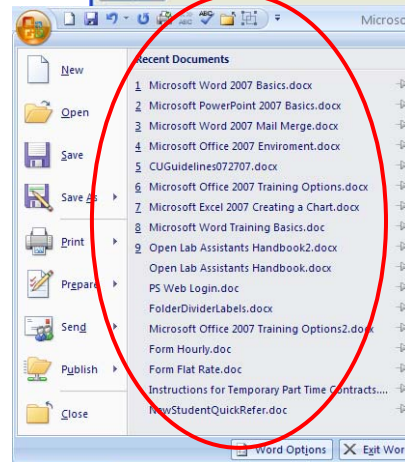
Microso

New

Open

Save

Save As

Print

Prepare

Send

Publish

Close

Recent Documents

1 Microsoft Word 2007 Basics.docx
2 Microsoft PowerPoint 2007 Basics.docx
3 Microsoft Word 2007 Mail Merge.docx
4 Microsoft Office 2007 Enviroment.docx
5 CUGuidelines072707.docx
6 Microsoft Office 2007 Training Options.docx
7 Microsoft Excel 2007 Creating a Chart.docx
8 Microsoft Word Training Basics.doc
9 Open Lab Assistants Handbook2.docx
Open Lab Assistants Handbook.docx
PS Web Login.doc
FolderDividerLabels.docx
Microsoft Office 2007 Training Options2.docx
Form Hourly.doc
Form Flat Rate.doc
Instructions for Temporary Part Time Contracts....
NewStudentQuickRefer.doc

Word Options
Exit Wor